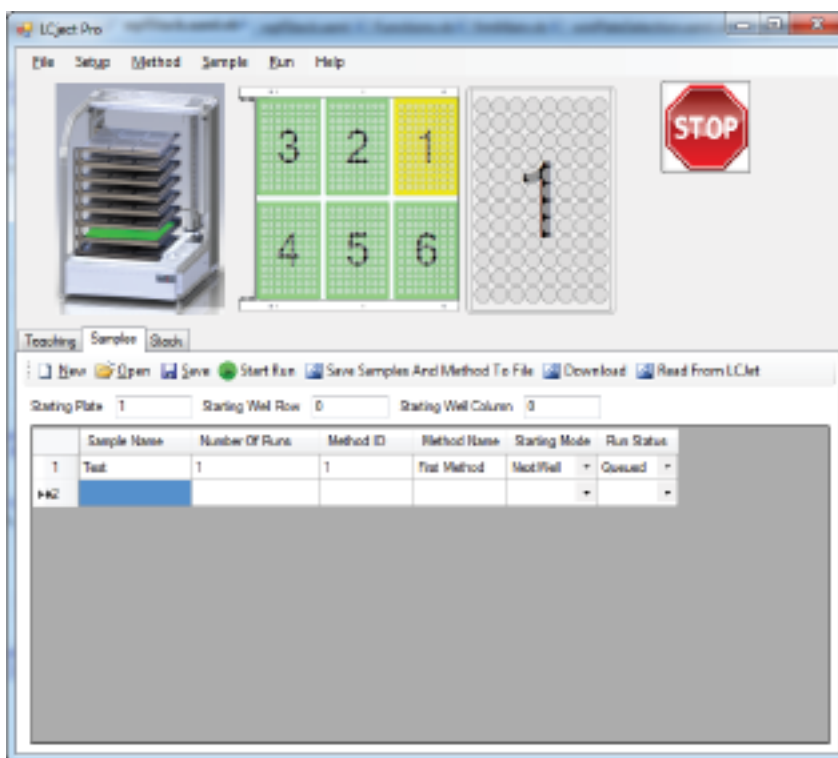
LCject Pro

File Setup Method Sample Run Help

3 2 1
4 5 6

1

STOP

Teaching Samples Stack

New Open Save Start Run Save Samples And Method To File Download Read From LCJet

Starting Plate 1 Starting Well Row 0 Starting Well Column 0

| | Sample Name | Number Of Runs | Method ID | Method Name | Starting Mode | Run Status |
|---|---|---|---|---|---|---|
| 1 | Test | 1 | 1 | First Method | Next Well | Queued |
| 2 | | | | | | |